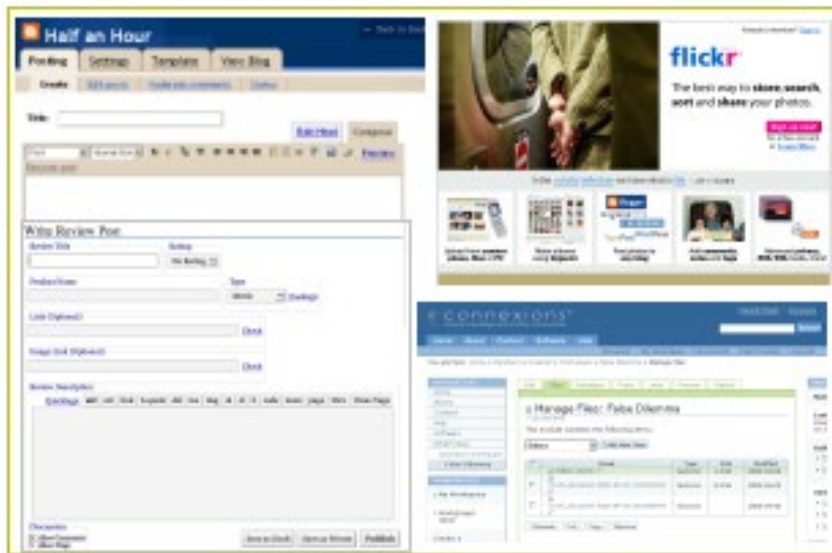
Half an Hour

Posting Settings Template View Blog

Create Edit posts Moderate comments Status

Title:

Edit Html Compose

Preview

Write Review Post

Review Title

Rating

No Rating

Product Name

Type

Link (Optional)

Check

Image Link (Optional)

Check

Review Description

Save as Draft Save as Private Publish

flickr

The best way to store, search, sort and share your photos.

connexions

Manage Files: False Dilemma

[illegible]